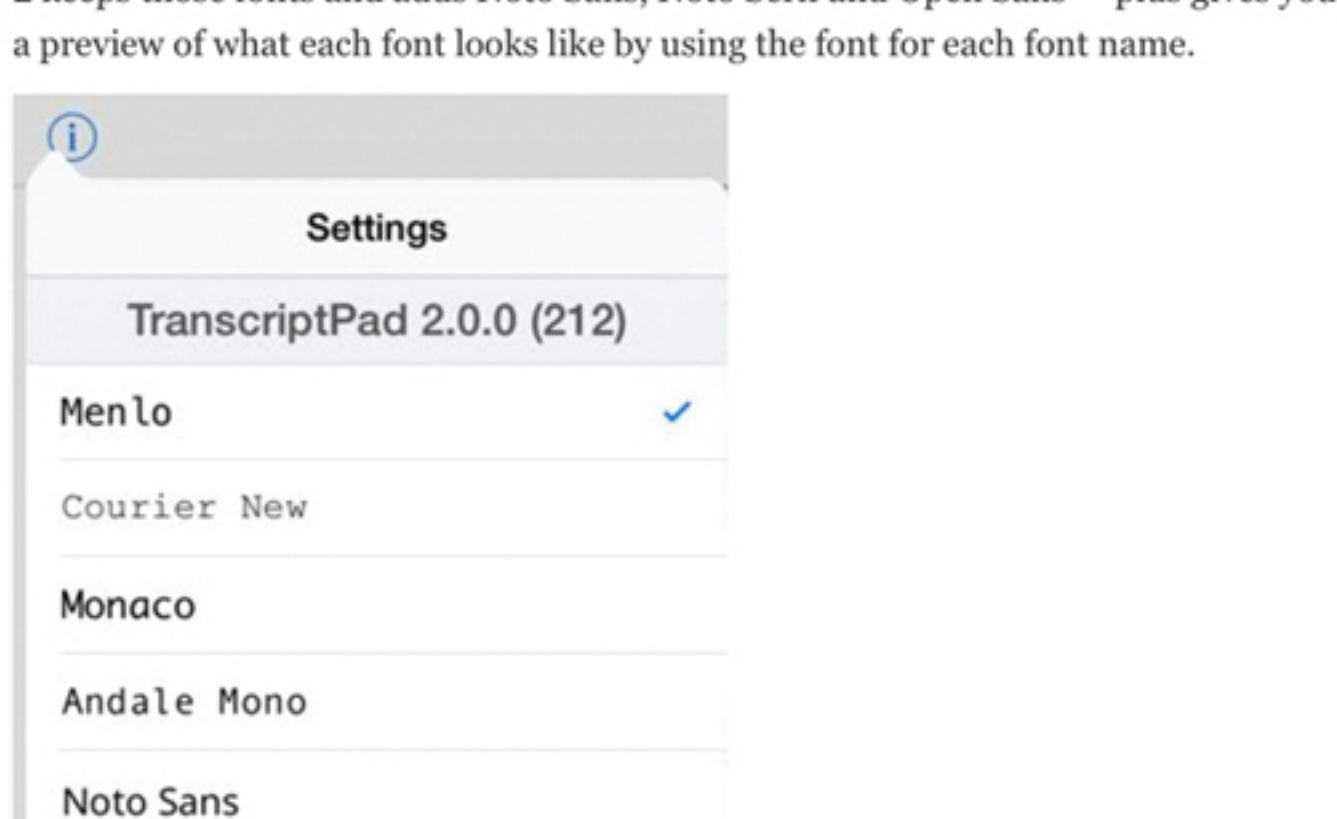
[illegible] keeps these fonts and adds Noto Sans, Noto Serif and Open Sans — plus gives you a preview of what each font looks like by using the font for each font name.

Settings

TranscriptPad 2.0.0 (212)

Menlo ✓

Courier New

Monaco

Andale Mono

Noto Sans